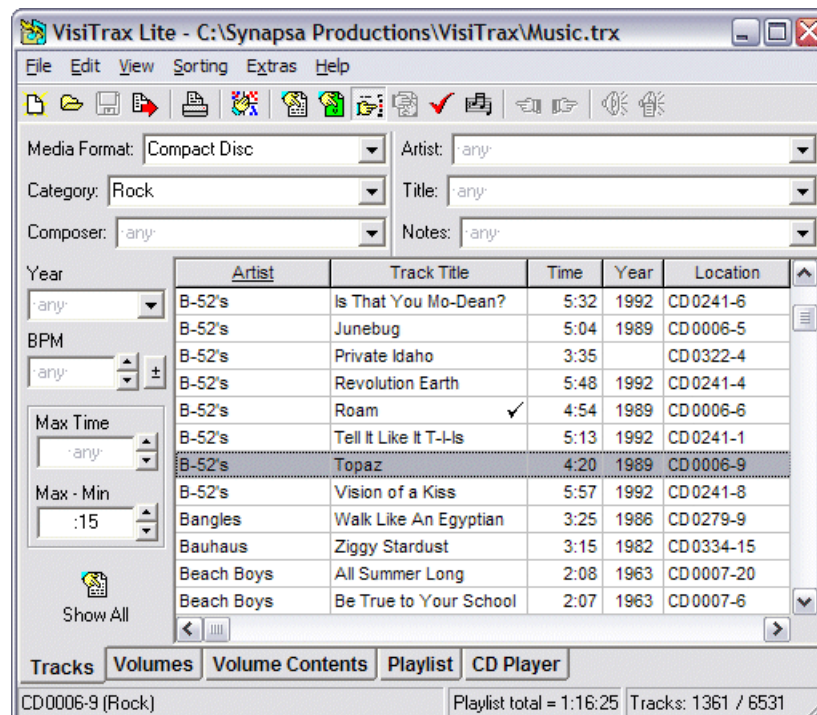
VisiTrax Lite - C:\Synapsa Productions\VisiTrax\Music.trx

File Edit View Sorting Extras Help

Media Format: Compact Disc
Category: Rock
Composer: ·any·
Artist: ·any·
Title: ·any·
Notes: ·any·

Year
·any·
BPM
·any·
±
Max Time
·any·
Max - Min
:15
Show All

| Artist | Track Title | Time | Year | Location |
|---|---|---|---|---|
| B-52's | Is That You Mo-Dean? | 5:32 | 1992 | CD0241-6 |
| B-52's | Junebug | 5:04 | 1989 | CD0006-5 |
| B-52's | Private Idaho | 3:35 | | CD0322-4 |
| B-52's | Revolution Earth | 5:48 | 1992 | CD0241-4 |
| B-52's | Roam ✓ | 4:54 | 1989 | CD0006-6 |
| B-52's | Tell It Like It T-I-Is | 5:13 | 1992 | CD0241-1 |
| B-52's | Topaz | 4:20 | 1989 | CD0006-9 |
| B-52's | Vision of a Kiss | 5:57 | 1992 | CD0241-8 |
| Bangles | Walk Like An Egyptian | 3:25 | 1986 | CD0279-9 |
| Bauhaus | Ziggy Stardust | 3:15 | 1982 | CD0334-15 |
| Beach Boys | All Summer Long | 2:08 | 1963 | CD0007-20 |
| Beach Boys | Be True to Your School | 2:07 | 1963 | CD0007-6 |

Tracks | Volumes | Volume Contents | Playlist | CD Player

CD0006-9 (Rock) | Playlist total = 1:16:25 | Tracks: 1361 / 6531